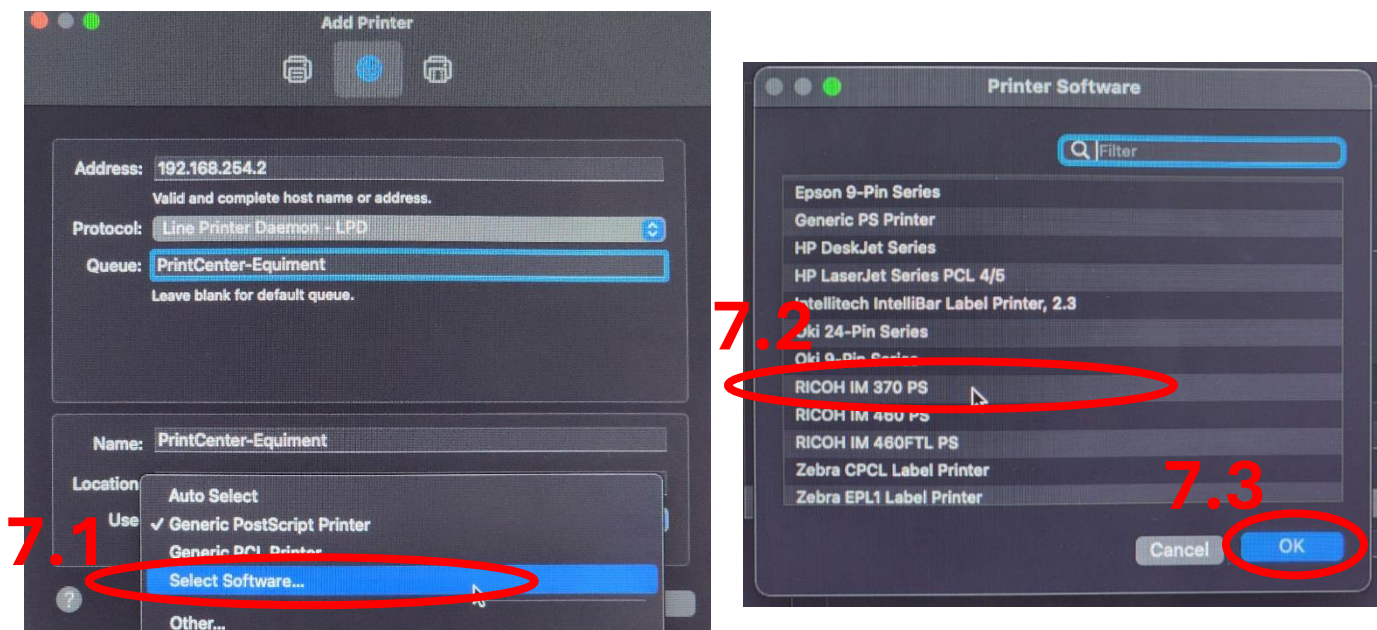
Add Printer

Address: 192.168.254.2
Valid and complete host name or address.
Protocol: Line Printer Daemon - LPD
Queue: PrintCenter-Equiment
Leave blank for default queue.

Name: PrintCenter-Equiment
Location
Use
Auto Select
✓ Generic PostScript Printer
Generic PCL Printer
Select Software...
Other...

7.1

?

Printer Software

Filter

Epson 9-Pin Series
Generic PS Printer
HP DeskJet Series
HP LaserJet Series PCL 4/5
Intellitech IntelliBar Label Printer, 2.3
Oki 24-Pin Series
Oki 9-Pin Series
RICOH IM 370 PS
RICOH IM 460 PS
RICOH IM 460FTL PS
Zebra CPCL Label Printer
Zebra EPL1 Label Printer

7.2

7.3

Cancel
OK